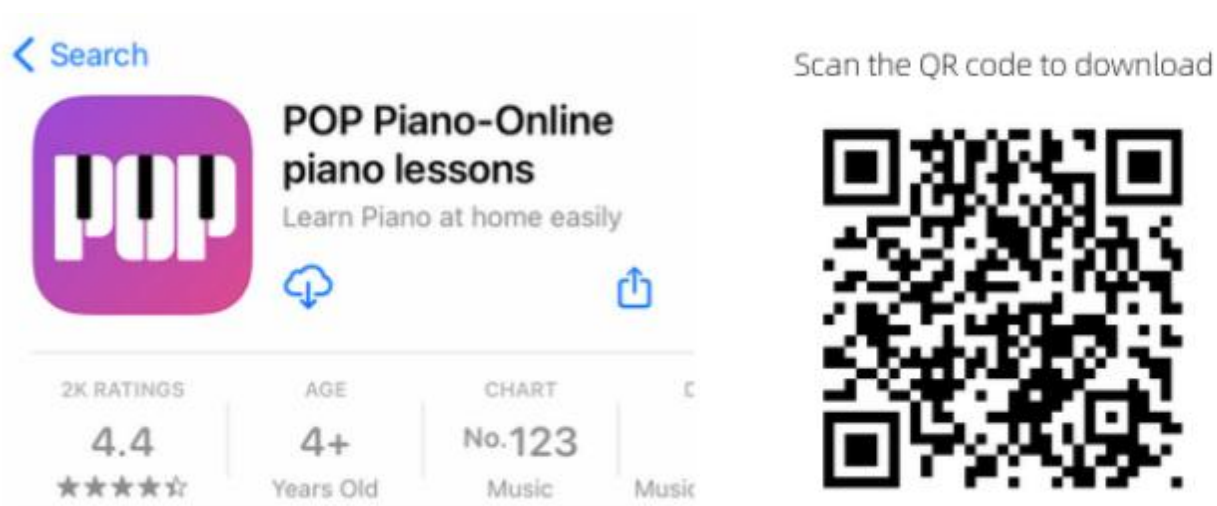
< Search

POP

POP Piano-Online piano lessons

Learn Piano at home easily

| 2K RATINGS | AGE | CHART | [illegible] |
|---|---|---|---|
| 4.4 | 4+ | No.123 | |
| ★★★★☆ | Years Old | Music | Music |

Scan the QR code to download